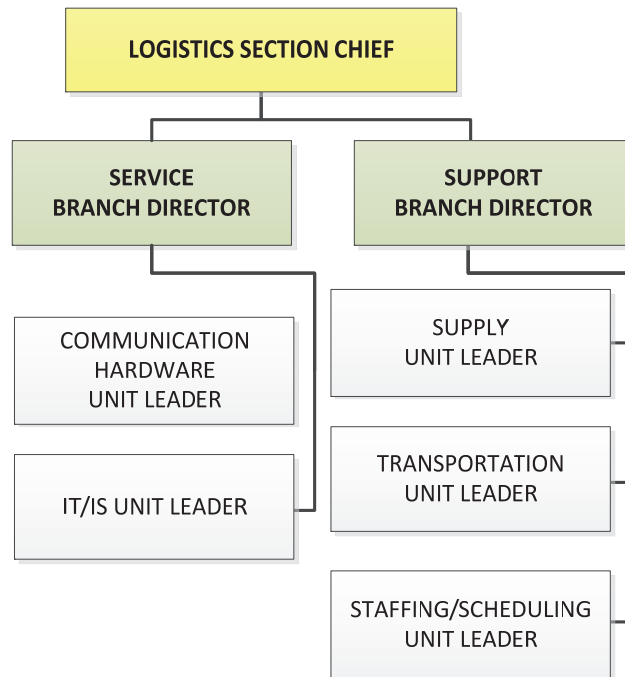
LOGISTICS SECTION CHIEF

SERVICE BRANCH DIRECTOR

COMMUNICATION HARDWARE UNIT LEADER

IT/IS UNIT LEADER

SUPPORT BRANCH DIRECTOR

SUPPLY UNIT LEADER

TRANSPORTATION UNIT LEADER

STAFFING/SCHEDULING UNIT LEADER